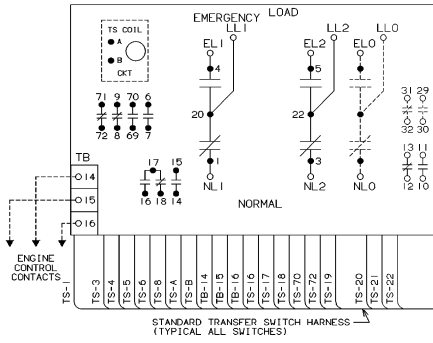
TS COIL
A
B
CKT

EMERGENCY LOAD
EL1 LL1
4
20
1
NL1

EL2 LL2
5
22
3
NL2

EL0 LL0
NL0

71 9 70 6
72 8 69 7

31 29
32 30

13 11
12 10

TB
14
15
16

17 15
16 18 14

NORMAL

ENGINE CONTROL CONTACTS

TS-1 TS-3 TS-4 TS-5 TS-6 TS-8 TS-A TS-B TB-14 TB-15 TB-16 TS-16 TS-17 TS-18 TS-70 TS-72 TS-19 TS-20 TS-21 TS-22

STANDARD TRANSFER SWITCH HARNESS (TYPICAL ALL SWITCHES)